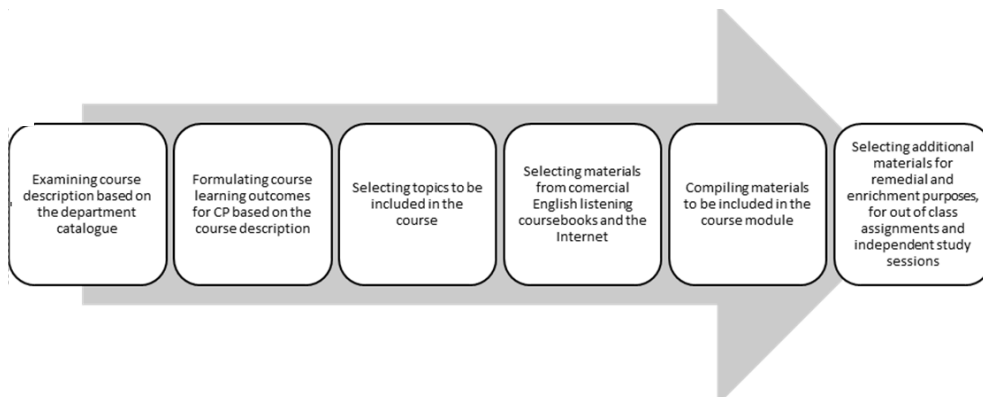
Examining course description based on the department catalogue

Formulating course learning outcomes for CP based on the course description

Selecting topics to be included in the course

Selecting materials from comercial English listening coursebooks and the Internet

Compiling materials to be included in the course module

Selecting additional materials for remedial and enrichment purposes, for out of class assignments and independent study sessions